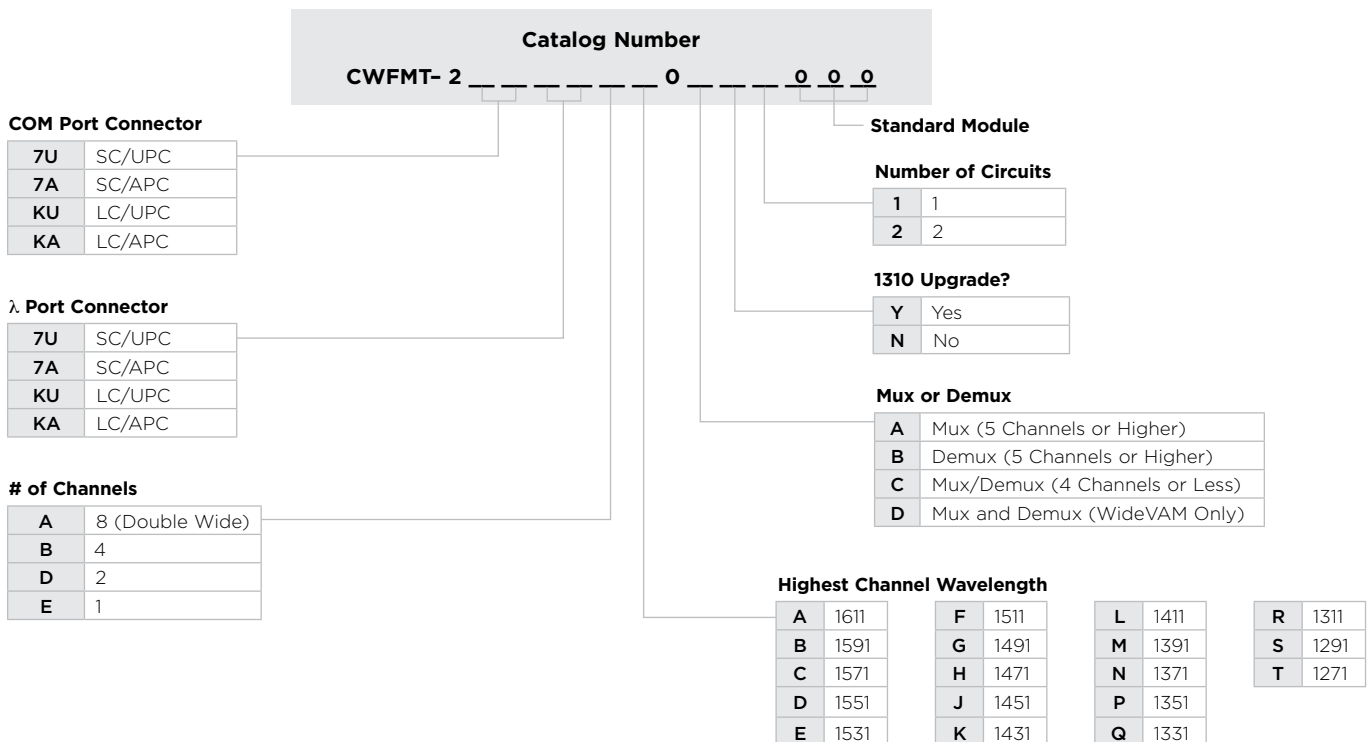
Catalog Number

CWFMT– 2 __ __ __ __ __ __ 0 __ __ __ 0 0 0

COM Port Connector

| 7U | SC/UPC |
|---|---|
| 7A | SC/APC |
| KU | LC/UPC |
| KA | LC/APC |

λ Port Connector

| 7U | SC/UPC |
|---|---|
| 7A | SC/APC |
| KU | LC/UPC |
| KA | LC/APC |

# of Channels

| A | 8 (Double Wide) |
|---|---|
| B | 4 |
| D | 2 |
| E | 1 |

Standard Module

Number of Circuits

| 1 | 1 |
|---|---|
| 2 | 2 |

1310 Upgrade?

| Y | Yes |
|---|---|
| N | No |

Mux or Demux

| A | Mux (5 Channels or Higher) |
|---|---|
| B | Demux (5 Channels or Higher) |
| C | Mux/Demux (4 Channels or Less) |
| D | Mux and Demux (WideVAM Only) |

Highest Channel Wavelength

| A | 1611 |
|---|---|
| B | 1591 |
| C | 1571 |
| D | 1551 |
| E | 1531 |

| F | 1511 |
|---|---|
| G | 1491 |
| H | 1471 |
| J | 1451 |
| K | 1431 |

| L | 1411 |
|---|---|
| M | 1391 |
| N | 1371 |
| P | 1351 |
| Q | 1331 |

| R | 1311 |
|---|---|
| S | 1291 |
| T | 1271 |